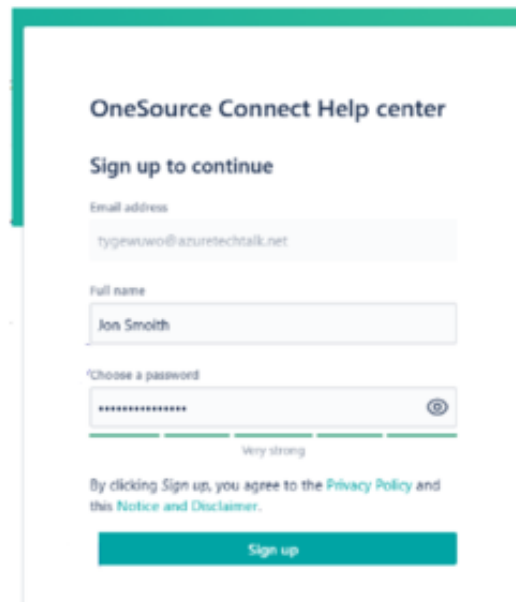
OneSource Connect Help center

Sign up to continue

Email address

tygewuwo@azuretechtalk.net

Full name

Jon Smoith

*Choose a password

••••••••••••••••

Very strong

By clicking Sign up, you agree to the Privacy Policy and this Notice and Disclaimer.

Sign up